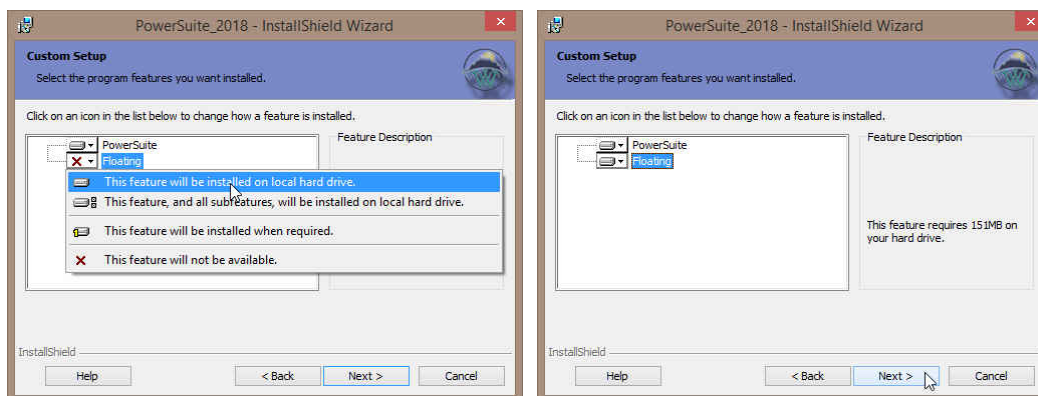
PowerSuite_2018 - InstallShield Wizard

Custom Setup
Select the program features you want installed.

Click on an icon in the list below to change how a feature is installed.

PowerSuite
Floating

Feature Description

This feature will be installed on local hard drive.
This feature, and all subfeatures, will be installed on local hard drive.
This feature will be installed when required.
This feature will not be available.

InstallShield

Help
< Back
Next >
Cancel

PowerSuite_2018 - InstallShield Wizard

Custom Setup
Select the program features you want installed.

Click on an icon in the list below to change how a feature is installed.

PowerSuite
Floating

Feature Description

This feature requires 151MB on your hard drive.

InstallShield

Help
< Back
Next >
Cancel